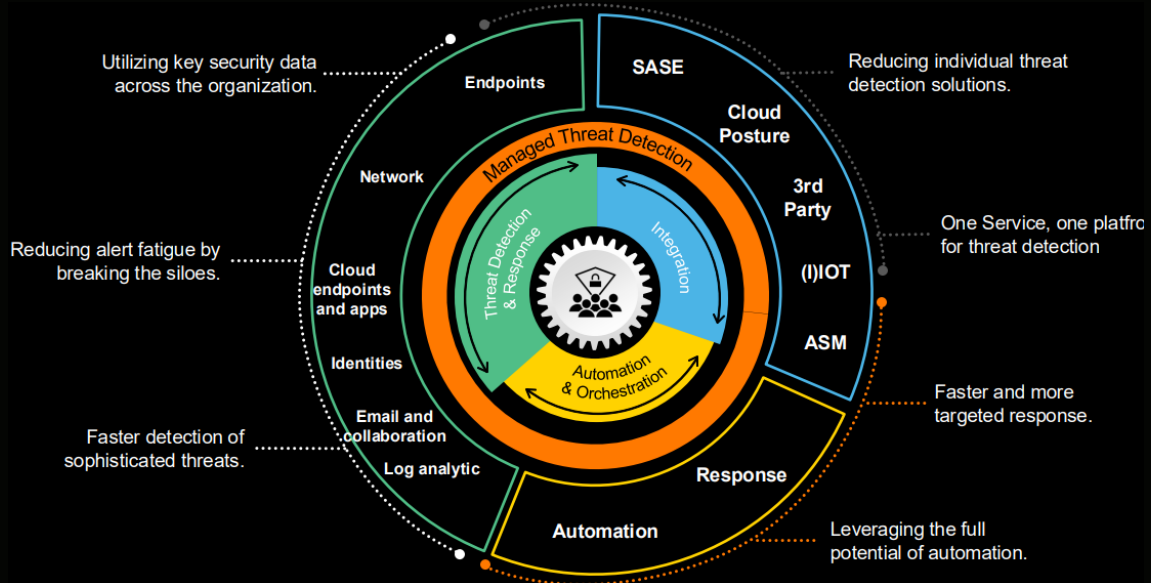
Utilizing key security data across the organization.

Reducing alert fatigue by breaking the siloes.

Faster detection of sophisticated threats.

Endpoints

Network

Cloud endpoints and apps

Identities

Email and collaboration

Log analytic

SASE

Cloud Posture

3rd Party

(I)IOT

ASM

Response

Automation

Managed Threat Detection

Threat Detection & Response

Integration

Automation & Orchestration

Reducing individual threat detection solutions.

One Service, one platfro for threat detection

Faster and more targeted response.

Leveraging the full potential of automation.